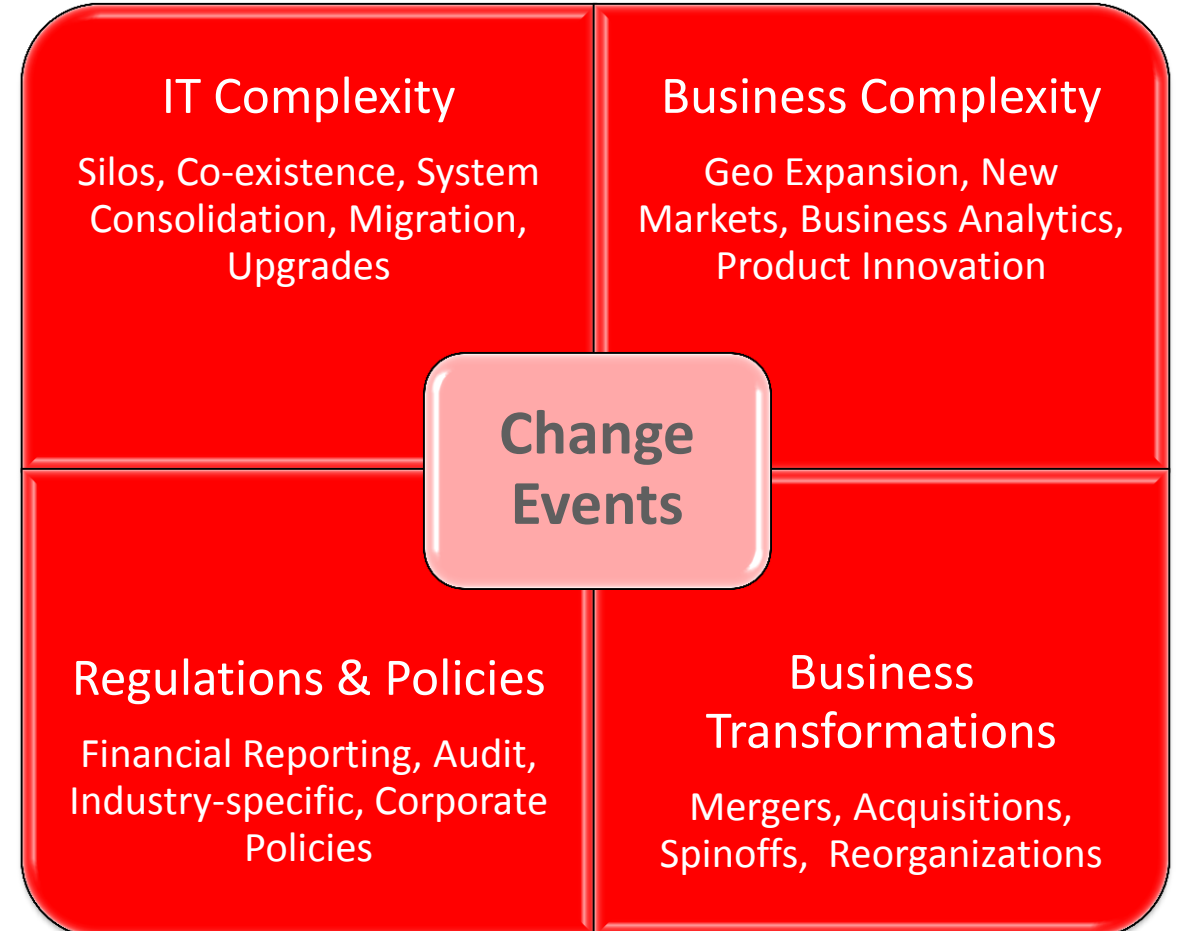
IT Complexity

Silos, Co-existence, System Consolidation, Migration, Upgrades

Business Complexity

Geo Expansion, New Markets, Business Analytics, Product Innovation

Change Events

Regulations & Policies

Financial Reporting, Audit, Industry-specific, Corporate Policies

Business Transformations

Mergers, Acquisitions, Spinoffs, Reorganizations